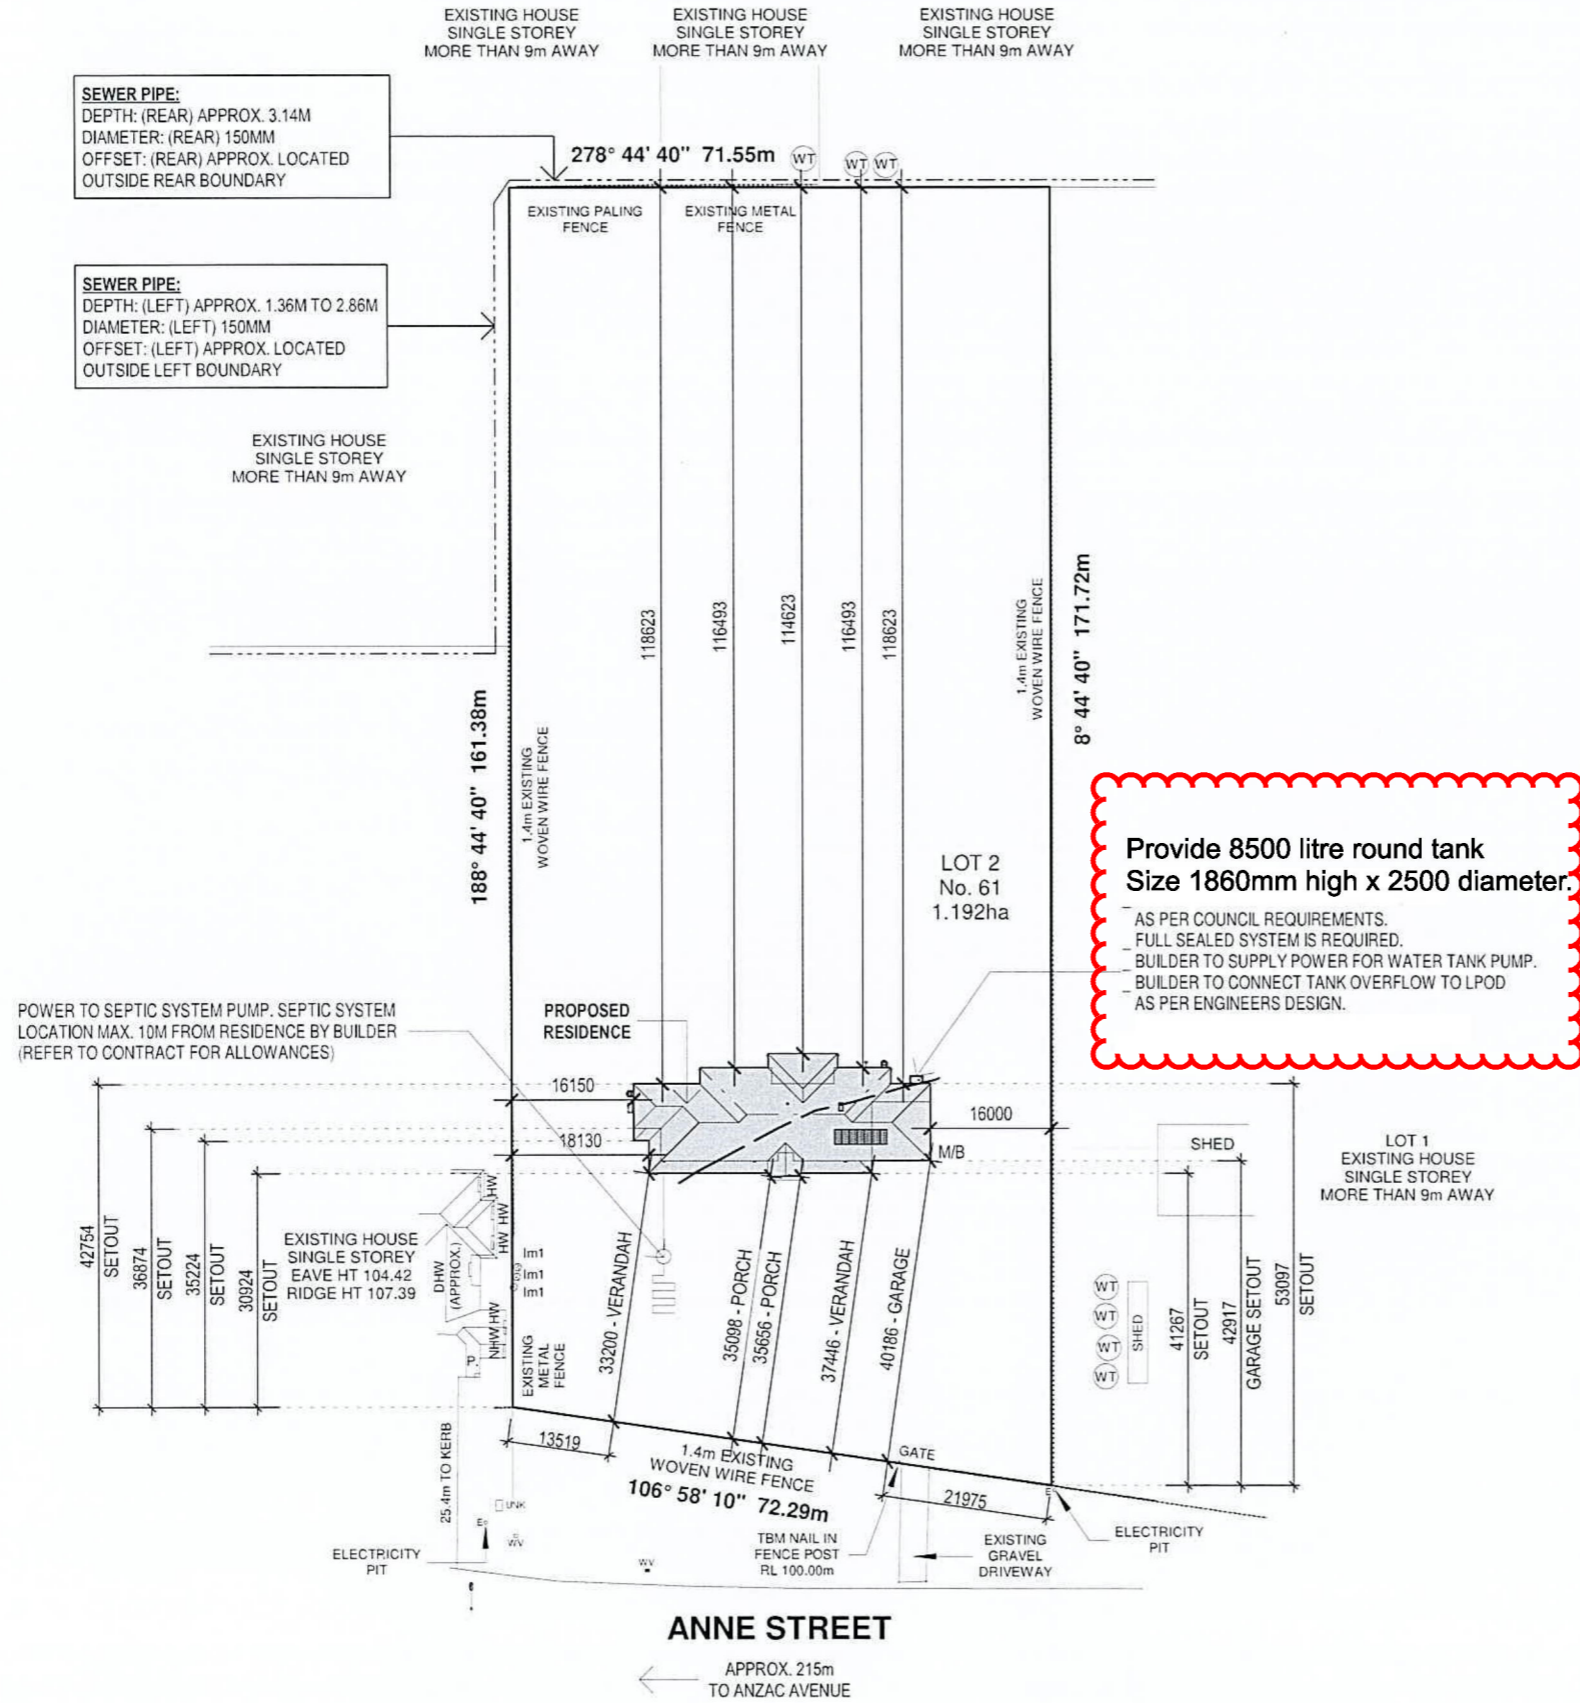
EXISTING HOUSE
SINGLE STOREY
MORE THAN 9m AWAY

EXISTING HOUSE
SINGLE STOREY
MORE THAN 9m AWAY

EXISTING HOUSE
SINGLE STOREY
MORE THAN 9m AWAY

SEWER PIPE:
DEPTH: (REAR) APPROX. 3.14M
DIAMETER: (REAR) 150MM
OFFSET: (REAR) APPROX. LOCATED
OUTSIDE REAR BOUNDARY

278° 44' 40" 71.55m

WT WT WT

EXISTING PALING FENCE

EXISTING METAL FENCE

SEWER PIPE:
DEPTH: (LEFT) APPROX. 1.36M TO 2.86M
DIAMETER: (LEFT) 150MM
OFFSET: (LEFT) APPROX. LOCATED
OUTSIDE LEFT BOUNDARY

EXISTING HOUSE
SINGLE STOREY
MORE THAN 9m AWAY

118623
116493
114623
116493
118623

1.4m EXISTING WOVEN WIRE FENCE

8° 44' 40" 171.72m

188° 44' 40" 161.38m

1.4m EXISTING WOVEN WIRE FENCE

LOT 2
No. 61
1.192ha

Provide 8500 litre round tank
Size 1860mm high x 2500 diameter.
AS PER COUNCIL REQUIREMENTS.
FULL SEALED SYSTEM IS REQUIRED.
BUILDER TO SUPPLY POWER FOR WATER TANK PUMP.
BUILDER TO CONNECT TANK OVERFLOW TO LPOD
AS PER ENGINEERS DESIGN.

POWER TO SEPTIC SYSTEM PUMP. SEPTIC SYSTEM LOCATION MAX. 10M FROM RESIDENCE BY BUILDER (REFER TO CONTRACT FOR ALLOWANCES)

PROPOSED RESIDENCE

16150
18130
16000
M/B

SHED

LOT 1
EXISTING HOUSE
SINGLE STOREY
MORE THAN 9m AWAY

42754 SETOUT
36874 SETOUT
35224 SETOUT
30924 SETOUT

EXISTING HOUSE
SINGLE STOREY
EAVE HT 104.42
RIDGE HT 107.39

HW HW HW
DHW (APPROX.)
NHW HW
P.
Im1
Im1
Im1

EXISTING METAL FENCE

33200 - VERANDAH
35098 - PORCH
35656 - PORCH
37446 - VERANDAH
40186 - GARAGE

WT WT WT WT
SHED

41267 SETOUT
42917 GARAGE SETOUT
53097 SETOUT

13519
1.4m EXISTING WOVEN WIRE FENCE
106° 58' 10" 72.29m
GATE
21975

25.4m TO KERB
UNK
WV
ELECTRICITY PIT
WV
TBM NAIL IN FENCE POST RL 100.00m
EXISTING GRAVEL DRIVEWAY
ELECTRICITY PIT

ANNE STREET
APPROX. 215m
TO ANZAC AVENUE